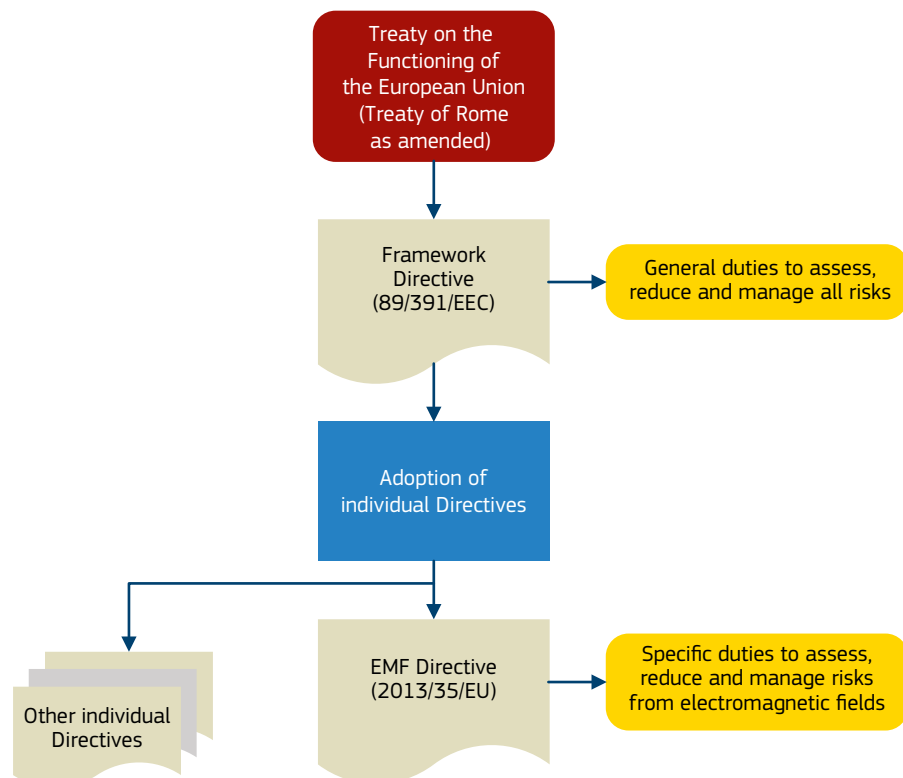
Treaty on the Functioning of the European Union (Treaty of Rome as amended)

Framework Directive (89/391/EEC)

General duties to assess, reduce and manage all risks

Adoption of individual Directives

Other individual Directives

EMF Directive (2013/35/EU)

Specific duties to assess, reduce and manage risks from electromagnetic fields